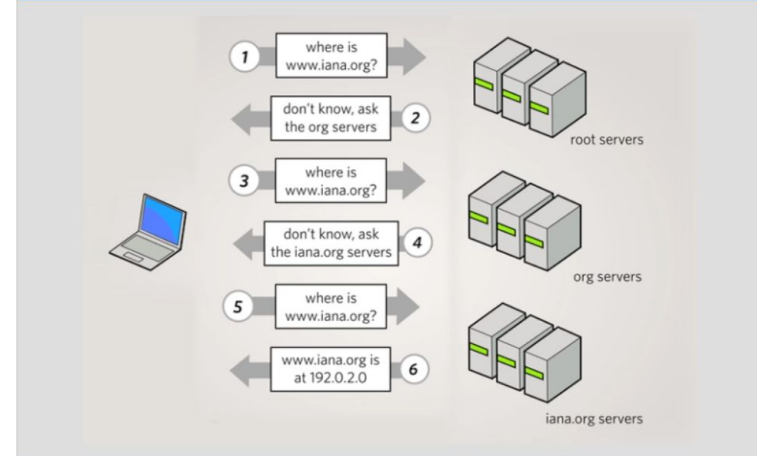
1 where is www.iana.org?

don't know, ask the org servers 2

root servers

3 where is www.iana.org?

don't know, ask the iana.org servers 4

org servers

5 where is www.iana.org?

www.iana.org is at 192.0.2.0 6

iana.org servers